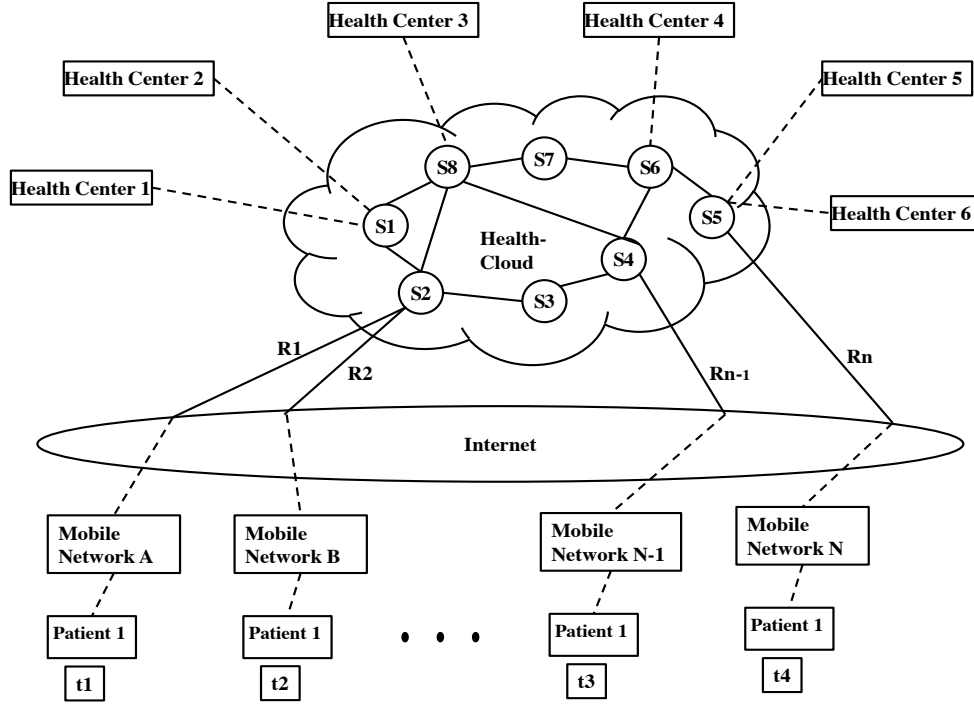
Health Center 3

Health Center 4

Health Center 2

Health Center 5

Health Center 1

Health Center 6

S8

S7

S6

S5

S1

Health-Cloud

S4

S2

S3

R1

R2

Rn-1

Rn

Internet

Mobile Network A

Mobile Network B

Mobile Network N-1

Mobile Network N

Patient 1

Patient 1

• • •

Patient 1

Patient 1

t1

t2

t3

t4